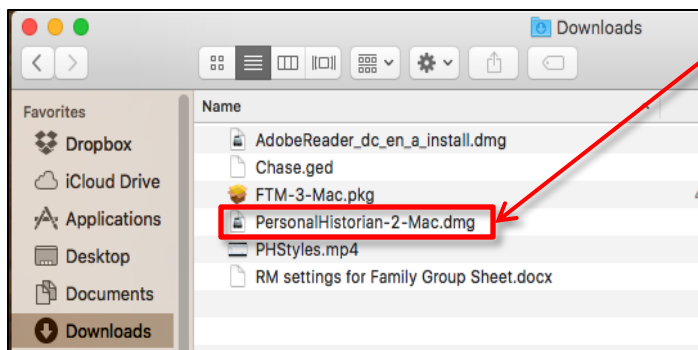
Downloads

Favorites
Dropbox
iCloud Drive
Applications
Desktop
Documents
Downloads

Name
AdobeReader_dc_en_a_install.dmg
Chase.ged
FTM-3-Mac.pkg
PersonalHistorian-2-Mac.dmg
PHStyles.mp4
RM settings for Family Group Sheet.docx